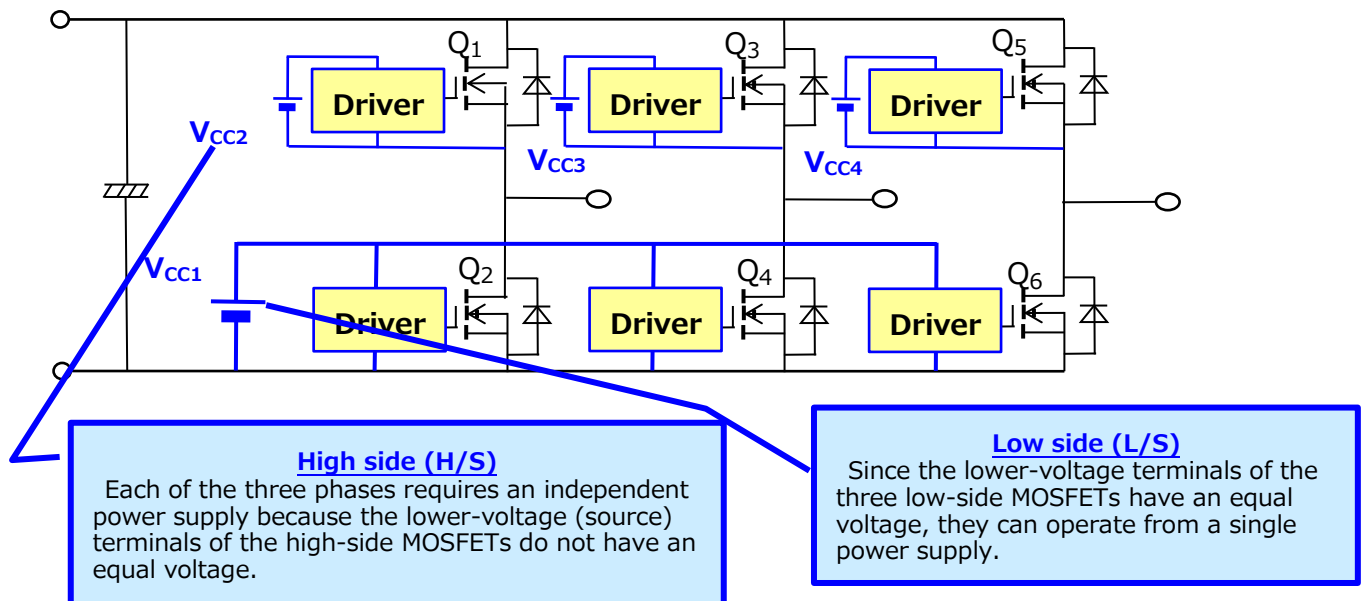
$Q_1$ Driver $Q_3$ Driver $Q_5$ Driver

$V_{CC2}$ $V_{CC3}$ $V_{CC4}$

$V_{CC1}$

$Q_2$ Driver $Q_4$ Driver $Q_6$ Driver

High side (H/S)
Each of the three phases requires an independent power supply because the lower-voltage (source) terminals of the high-side MOSFETs do not have an equal voltage.

Low side (L/S)
Since the lower-voltage terminals of the three low-side MOSFETs have an equal voltage, they can operate from a single power supply.